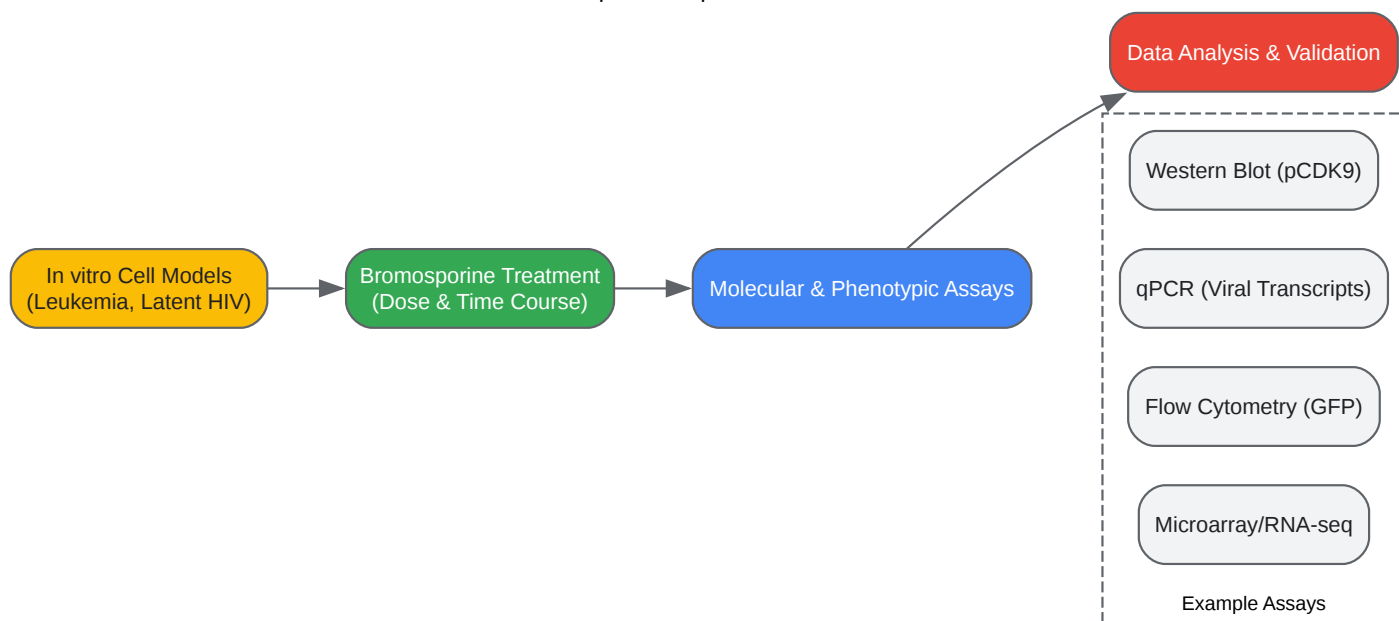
In vitro Cell Models (Leukemia, Latent HIV)

Bromosporine Treatment (Dose & Time Course)

Molecular & Phenotypic Assays

Data Analysis & Validation

Western Blot (pCDK9)

qPCR (Viral Transcripts)

Flow Cytometry (GFP)

Microarray/RNA-seq

Example Assays